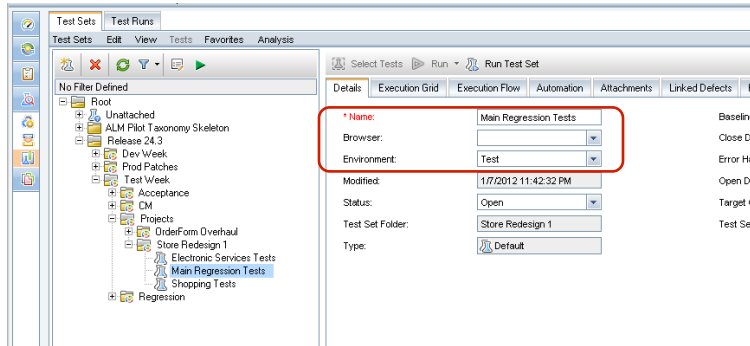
Test Sets | Test Runs

Test Sets Edit View Tests Favorites Analysis

No Filter Defined

Root
Unattached
ALM Pilot Taxonomy Skeleton
Release 24.3
Dev Week
Prod Patches
Test Week
Acceptance
CM
Projects
OrderForm Overhaul
Store Redesign 1
Electronic Services Tests
Main Regression Tests
Shopping Tests
Regression

Select Tests | Run | Run Test Set

Details | Execution Grid | Execution Flow | Automation | Attachments | Linked Defects

* Name: Main Regression Tests
Browser:
Environment: Test
Modified: 1/7/2012 11:42:32 PM
Status: Open
Test Set Folder: Store Redesign 1
Type: Default

Baselin
Close D
Error H
Open D
Target
Test Se